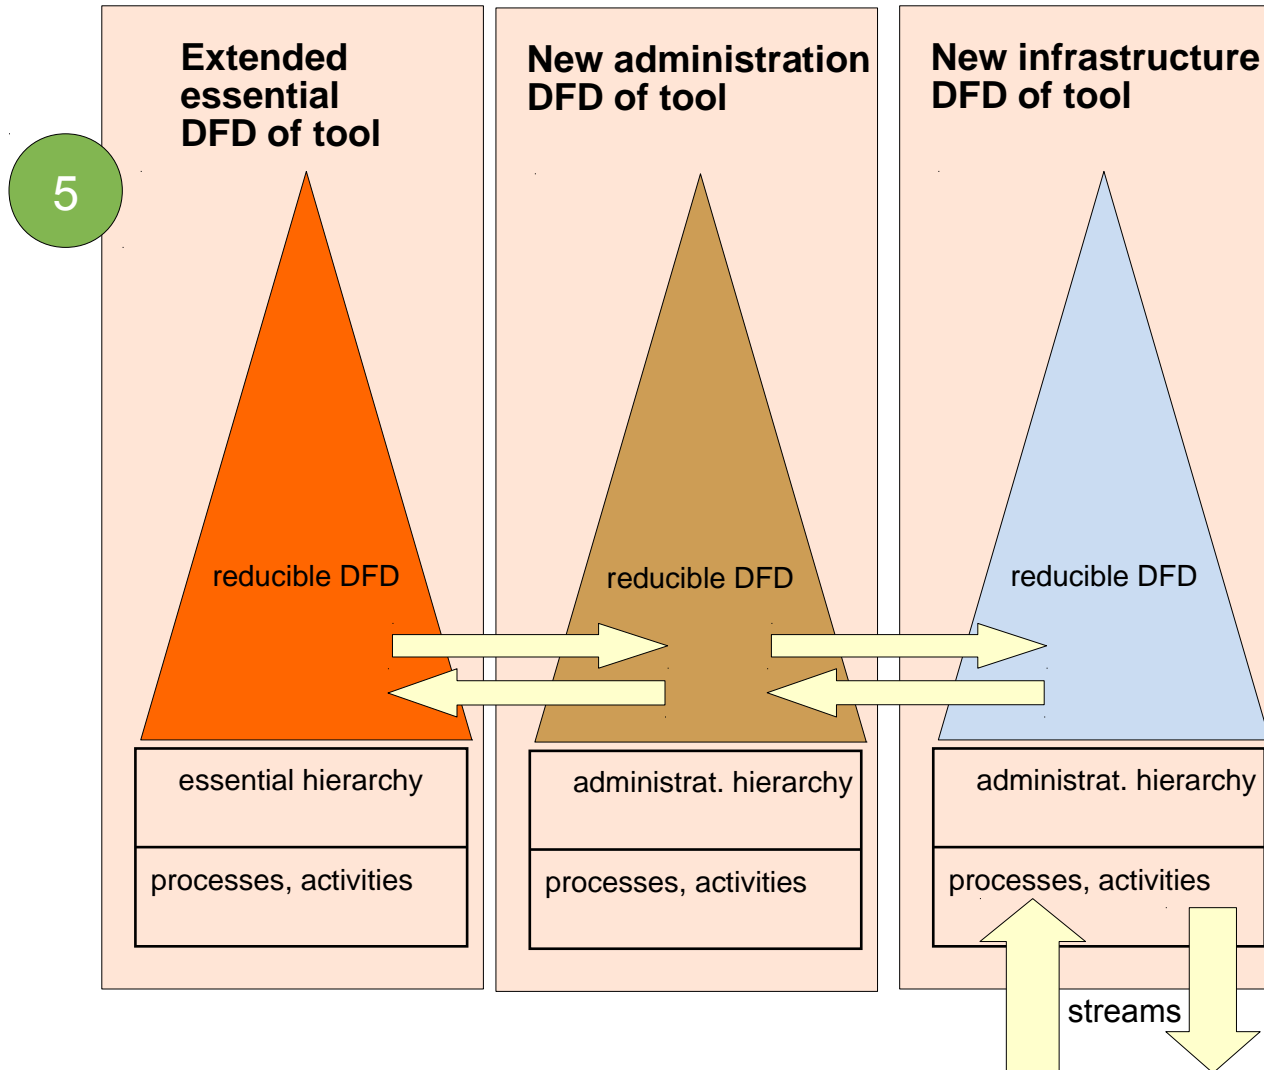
5

Extended essential DFD of tool

reducible DFD

essential hierarchy

processes, activities

New administration DFD of tool

reducible DFD

administrat. hierarchy

processes, activities

New infrastructure DFD of tool

reducible DFD

administrat. hierarchy

processes, activities

streams